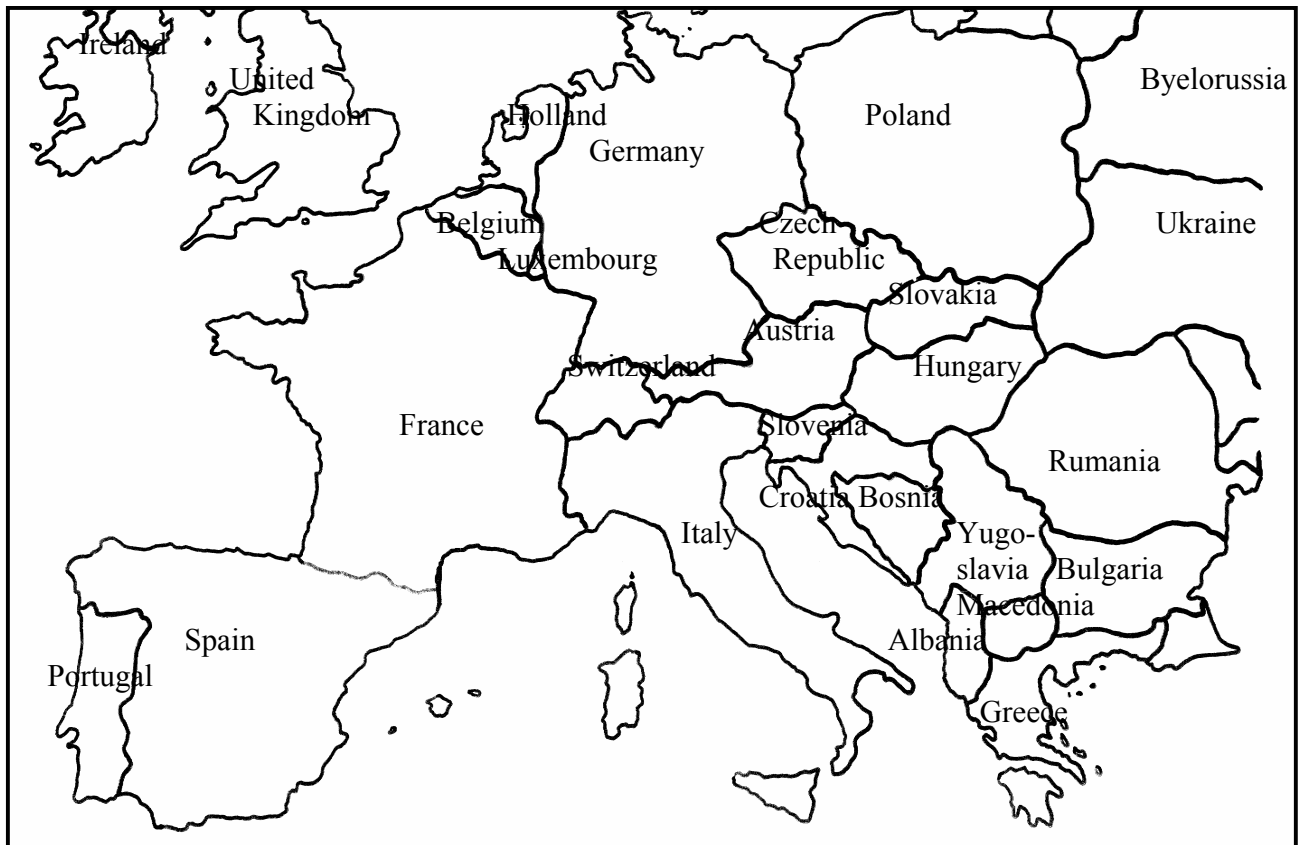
Ireland
United Kingdom
Holland
Germany
Poland
Byelorussia
Belgium
Luxembourg
Czech Republic
Ukraine
Slovakia
Austria
Switzerland
Hungary
France
Slovenia
Rumania
Croatia
Bosnia
Italy
Yugoslavia
Bulgaria
Macedonia
Spain
Albania
Portugal
Greece